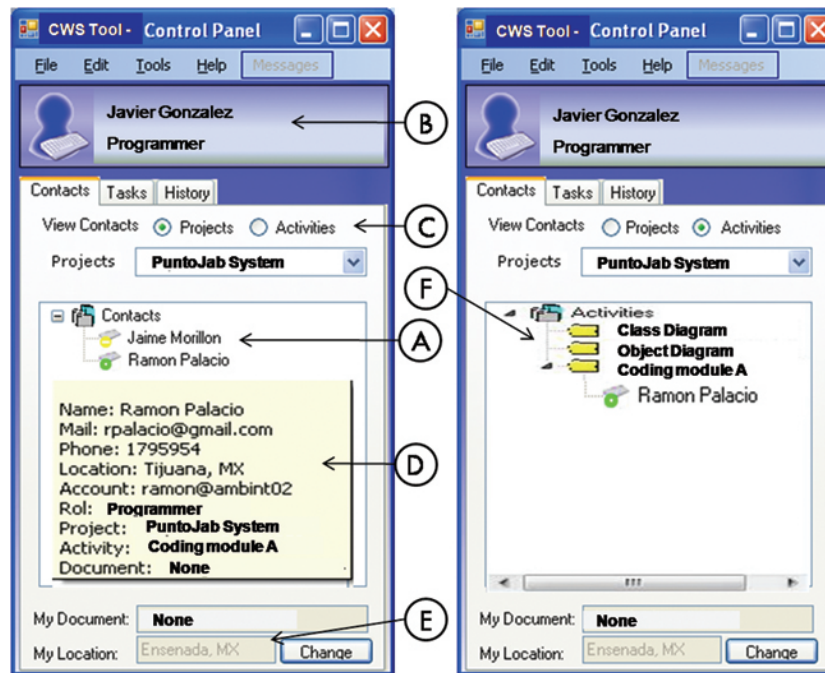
CWS Tool - Control Panel

File Edit Tools Help Messages

Javier Gonzalez
Programmer

B

Contacts Tasks History

View Contacts Projects Activities

C

Projects PuntoJab System

Contacts
Jaime Morillon
Ramon Palacio

A

Name: Ramon Palacio
Mail: rpalacio@gmail.com
Phone: 1795954
Location: Tijuana, MX
Account: ramon@ambint02
Rol: Programmer
Project: PuntoJab System
Activity: Coding module A
Document: None

D

My Document: None
My Location: Ensenada, MX Change

E

CWS Tool - Control Panel

File Edit Tools Help Messages

Javier Gonzalez
Programmer

Contacts Tasks History

View Contacts Projects Activities

Projects PuntoJab System

F

Activities
Class Diagram
Object Diagram
Coding module A
Ramon Palacio

My Document: None
My Location: Ensenada, MX Change